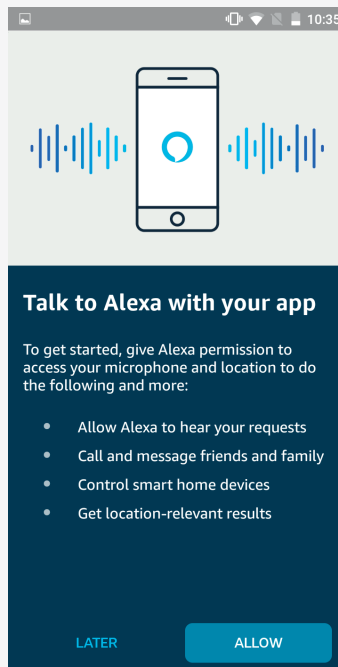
10:35

Talk to Alexa with your app

To get started, give Alexa permission to access your microphone and location to do the following and more:

- Allow Alexa to hear your requests
- Call and message friends and family
- Control smart home devices
- Get location-relevant results

LATER

ALLOW